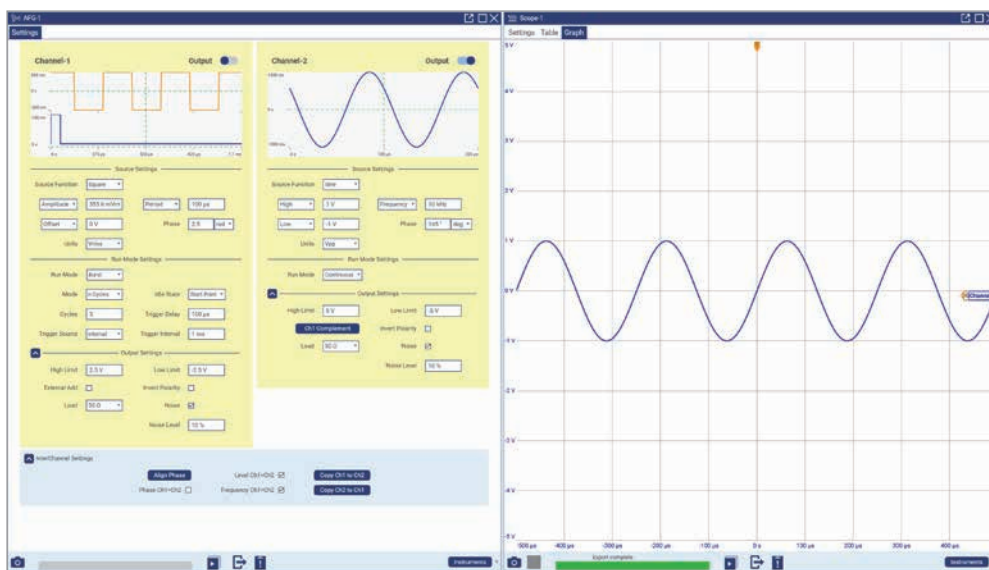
AFG-1

Settings

Channel-1

Output

Source Settings

Source Function Square

Amplitude 353.6 mVrm Period 100 µs

Offset 0 V Phase 2.5 rad

Units Vrms

Run Mode Settings

Run Mode Burst

Mode n Cycles Idle State Start from

Cycles 5 Trigger Delay 100 µs

Trigger Source Internal Trigger Interval 1 ms

Output Settings

High Limit 2.5 V Low Limit -2.5 V

External Add Invert Polarity

Load 50 Ω Noise

Noise Level 10 %

Channel-2

Output

Source Settings

Source Function Sine

High 1 V Frequency 10 kHz

Low -1 V Phase 165° deg

Units Vpp

Run Mode Settings

Run Mode Continuous

Output Settings

High Limit 5 V Low Limit -5 V

Ch1 Complement Invert Polarity

Load 50 Ω Noise

Noise Level 10 %

InterChannel Settings

Align Phase Level Ch1=Ch2 Copy Ch1 to Ch2

Phase Ch1=Ch2 Frequency Ch1=Ch2 Copy Ch2 to Ch1

Instruments

Scope-1

Settings Table Graph

5 V
4 V
3 V
2 V
1 V
0 V
-1 V
-2 V
-3 V
-4 V
-5 V

Channel

-500 µs -400 µs -300 µs -200 µs -100 µs 0 s 100 µs 200 µs 300 µs 400 µs

Export complete

Instruments